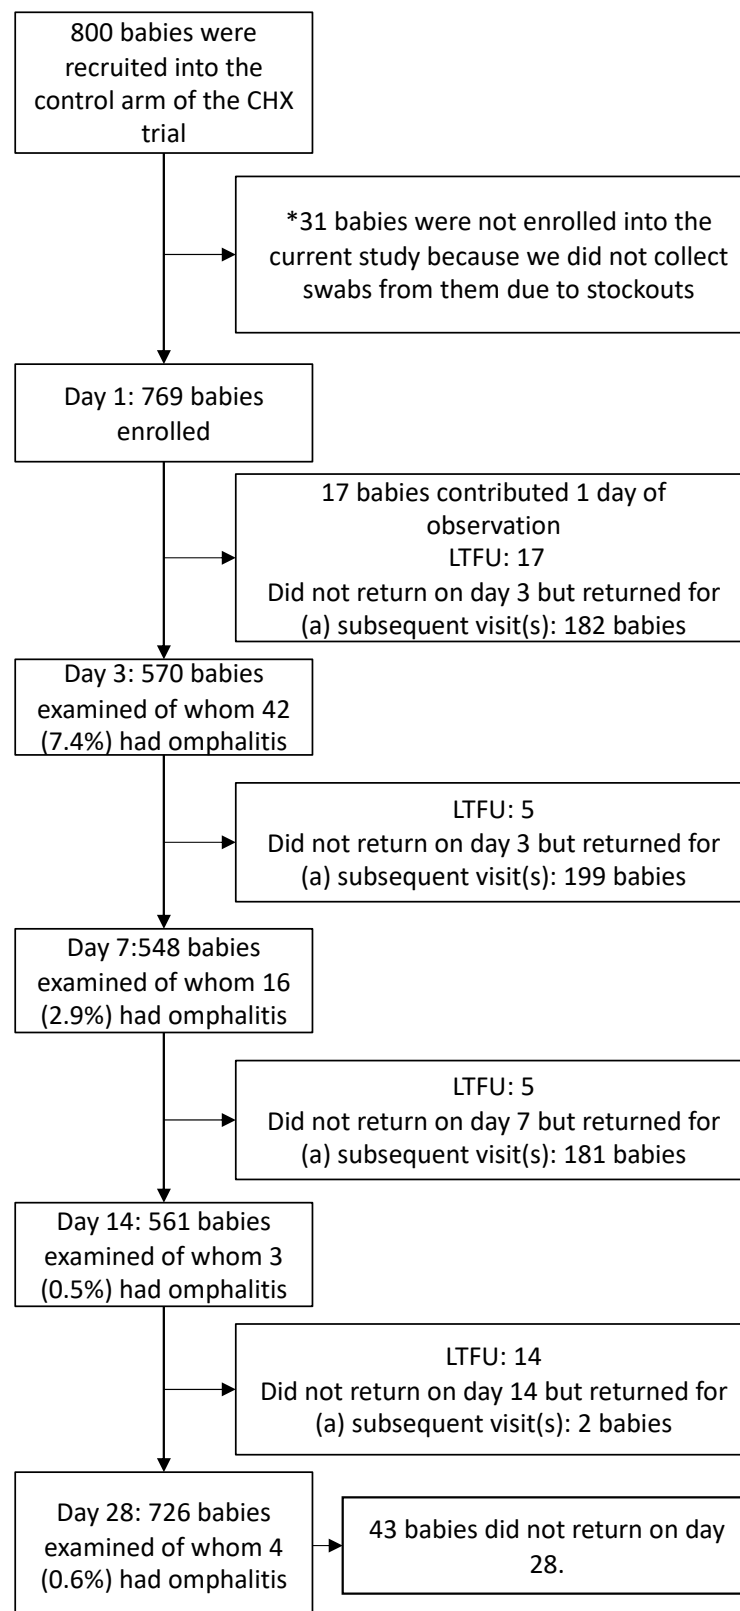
800 babies were recruited into the control arm of the CHX trial

*31 babies were not enrolled into the current study because we did not collect swabs from them due to stockouts

Day 1: 769 babies enrolled

17 babies contributed 1 day of observation
LTFU: 17
Did not return on day 3 but returned for (a) subsequent visit(s): 182 babies

Day 3: 570 babies examined of whom 42 (7.4%) had omphalitis

LTFU: 5
Did not return on day 3 but returned for (a) subsequent visit(s): 199 babies

Day 7:548 babies examined of whom 16 (2.9%) had omphalitis

LTFU: 5
Did not return on day 7 but returned for (a) subsequent visit(s): 181 babies

Day 14: 561 babies examined of whom 3 (0.5%) had omphalitis

LTFU: 14
Did not return on day 14 but returned for (a) subsequent visit(s): 2 babies

Day 28: 726 babies examined of whom 4 (0.6%) had omphalitis

43 babies did not return on day 28.